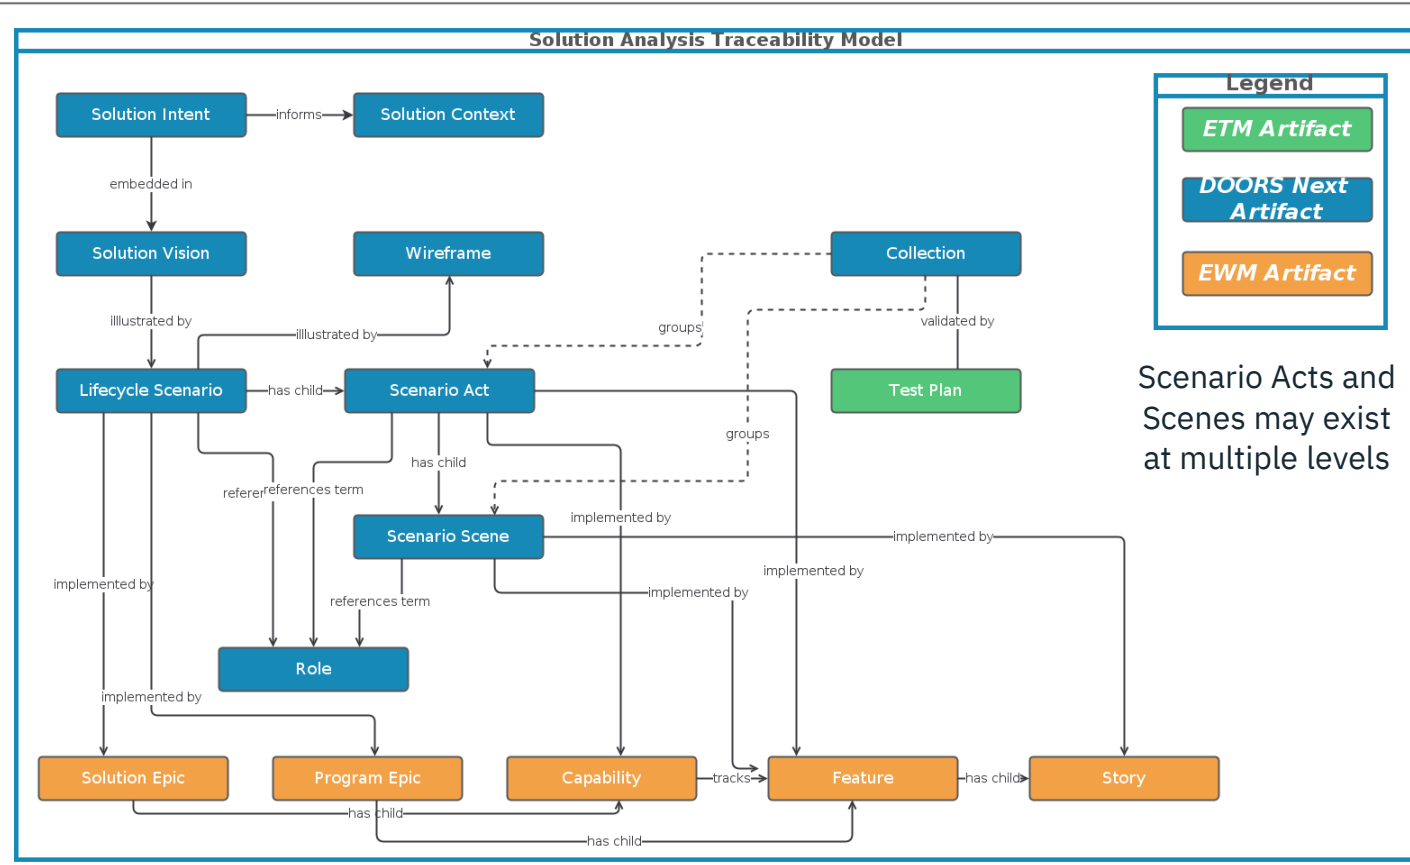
Solution Analysis Traceability Model

Solution Intent
informs
Solution Context
embedded in
Solution Vision
Wireframe
Collection
illlustrated by
illlustrated by
groups
validated by
Lifecycle Scenario
has child
Scenario Act
Test Plan
groups
has child
referer
references term
implemented by
Scenario Scene
implemented by
implemented by
implemented by
references term
implemented by
Role
implemented by
Solution Epic
Program Epic
Capability
tracks
Feature
has child
Story
has child
has child

Legend
ETM Artifact
DOORS Next Artifact
EWM Artifact

Scenario Acts and Scenes may exist at multiple levels